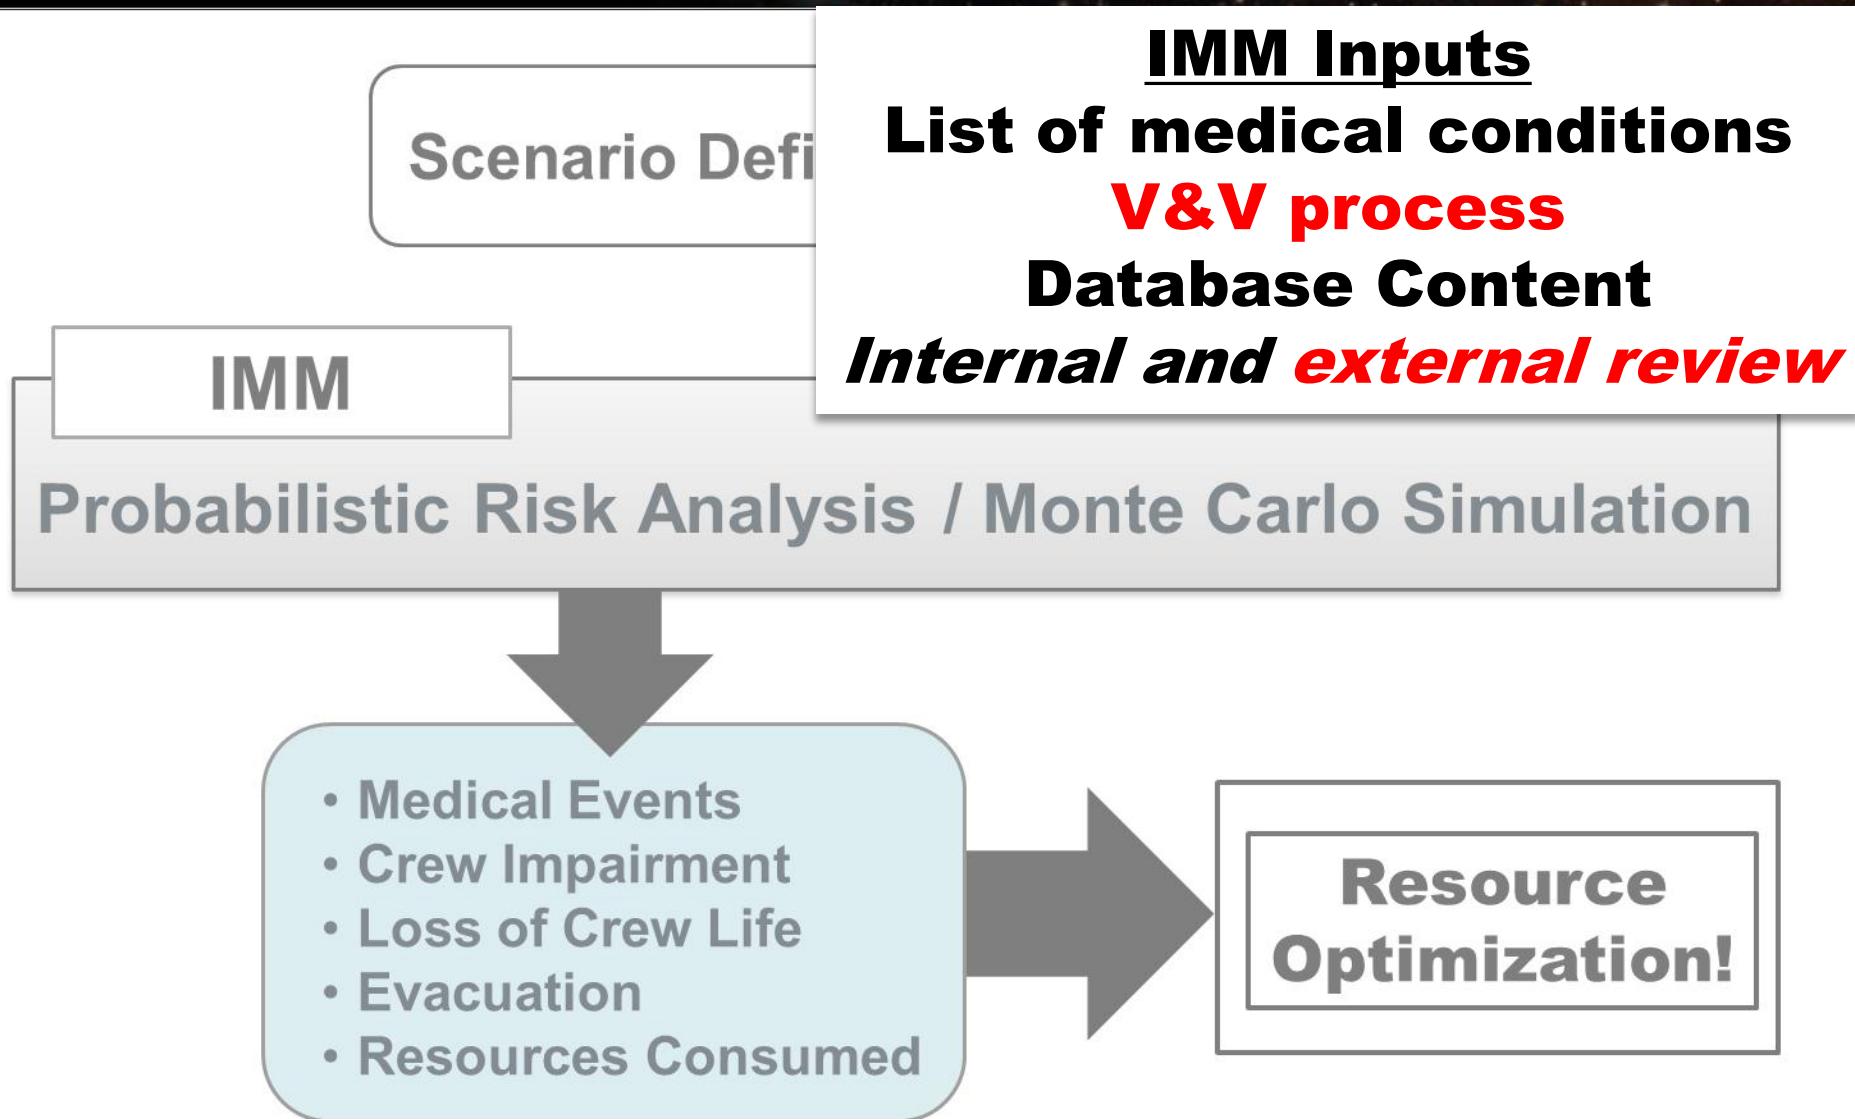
Scenario Defi

IMM Inputs
List of medical conditions
V&V process
Database Content
Internal and external review

IMM

Probabilistic Risk Analysis / Monte Carlo Simulation

• Medical Events
• Crew Impairment
• Loss of Crew Life
• Evacuation
• Resources Consumed

Resource Optimization!